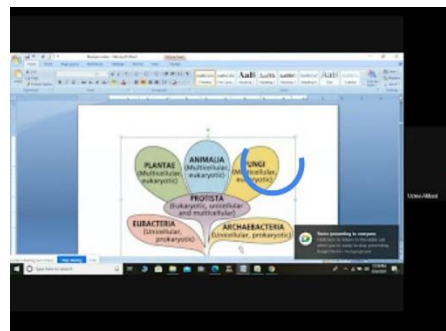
PLANTAE
(Multicellular, eukaryotic)

ANIMALIA
(Multicellular, eukaryotic)

FUNGI
(Multicellular, eukaryotic)

PROTISTA
(Eukaryotic, unicellular and multicellular)

EUBACTERIA
(Unicellular, prokaryotic)

ARCHAEBACTERIA
(Unicellular, prokaryotic)

You're presenting to everyone

Uzma Abbasi

Type here to search